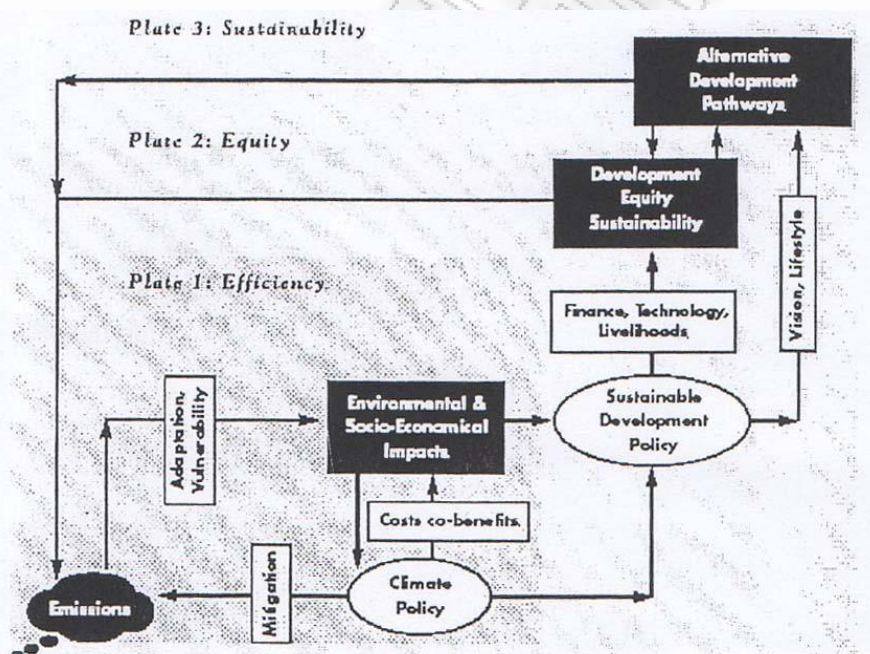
Plate 3: Sustainability

Alternative Development Pathways

Plate 2: Equity

Development Equity Sustainability

Plate 1: Efficiency

Vision, Lifestyle

Finance, Technology, Livelihoods

Adaptation, Vulnerability

Environmental & Socio-Economical Impacts

Sustainable Development Policy

Costs co-benefits

Mitigation

Climate Policy

Emissions